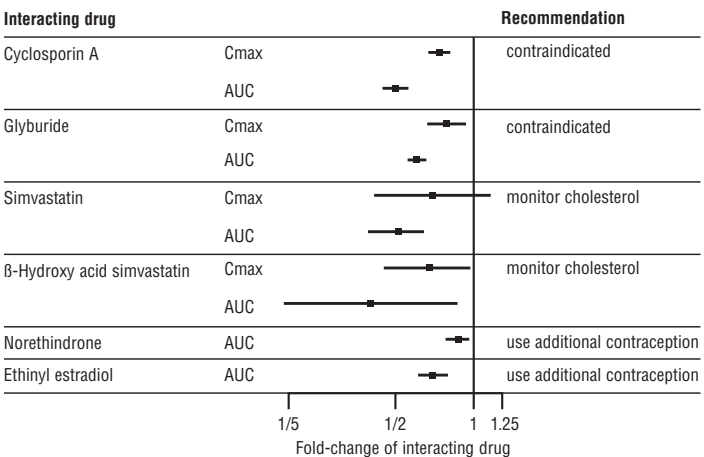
| Interacting drug | | Recommendation |
|---|---|---|
| Cyclosporin A | Cmax | contraindicated |
| | AUC | |
| Glyburide | Cmax | contraindicated |
| | AUC | |
| Simvastatin | Cmax | monitor cholesterol |
| | AUC | |
| ß-Hydroxy acid simvastatin | Cmax | monitor cholesterol |
| | AUC | |
| Norethindrone | AUC | use additional contraception |
| Ethinyl estradiol | AUC | use additional contraception |

1/5 1/2 1 1.25
Fold-change of interacting drug